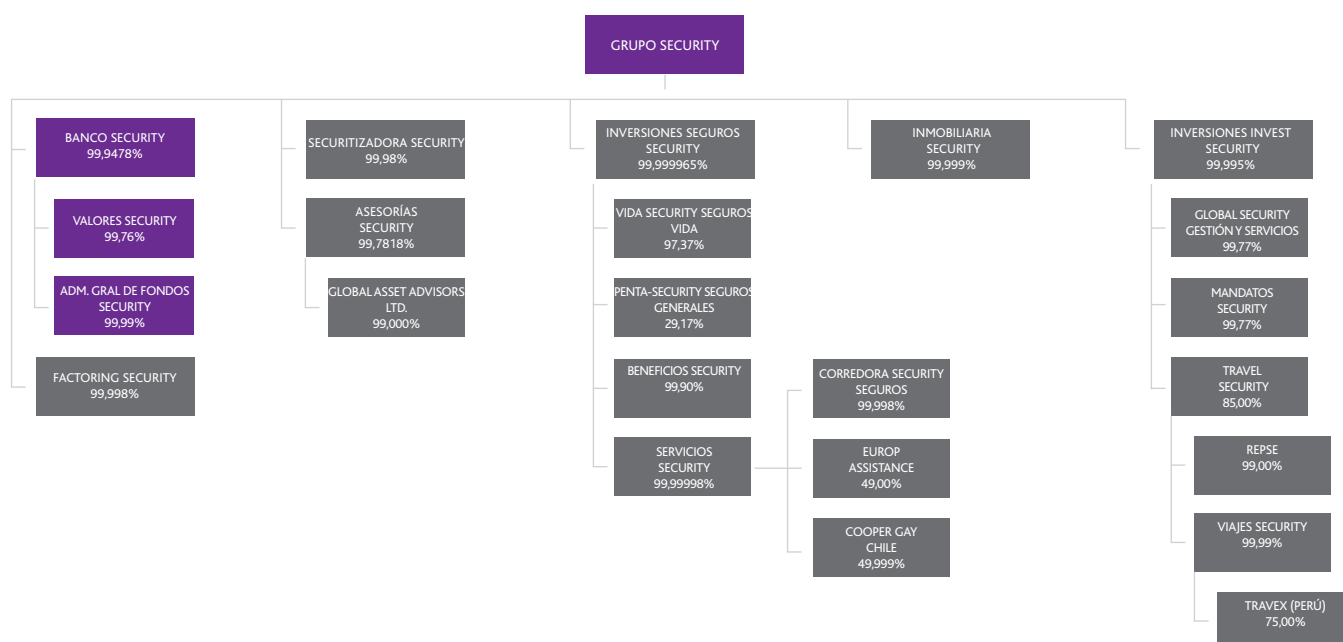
GRUPO SECURITY

BANCO SECURITY
99,9478%

VALORES SECURITY
99,76%

ADM. GRAL DE FONDOS SECURITY
99,99%

FACTORING SECURITY
99,998%

SECURITIZADORA SECURITY
99,98%

ASESORÍAS SECURITY
99,7818%

GLOBAL ASSET ADVISORS LTD.
99,000%

INVERSIONES SEGUROS SECURITY
99,999965%

VIDA SECURITY SEGUROS VIDA
97,37%

PENTA-SECURITY SEGUROS GENERALES
29,17%

BENEFICIOS SECURITY
99,90%

SERVICIOS SECURITY
99,99998%

CORREDORA SECURITY SEGUROS
99,998%

EUROP ASSISTANCE
49,00%

COOPER GAY CHILE
49,999%

INMOBILIARIA SECURITY
99,999%

INVERSIONES INVEST SECURITY
99,995%

GLOBAL SECURITY GESTIÓN Y SERVICIOS
99,77%

MANDATOS SECURITY
99,77%

TRAVEL SECURITY
85,00%

REPSE
99,00%

VIAJES SECURITY
99,99%

TRAVEX (PERÚ)
75,00%